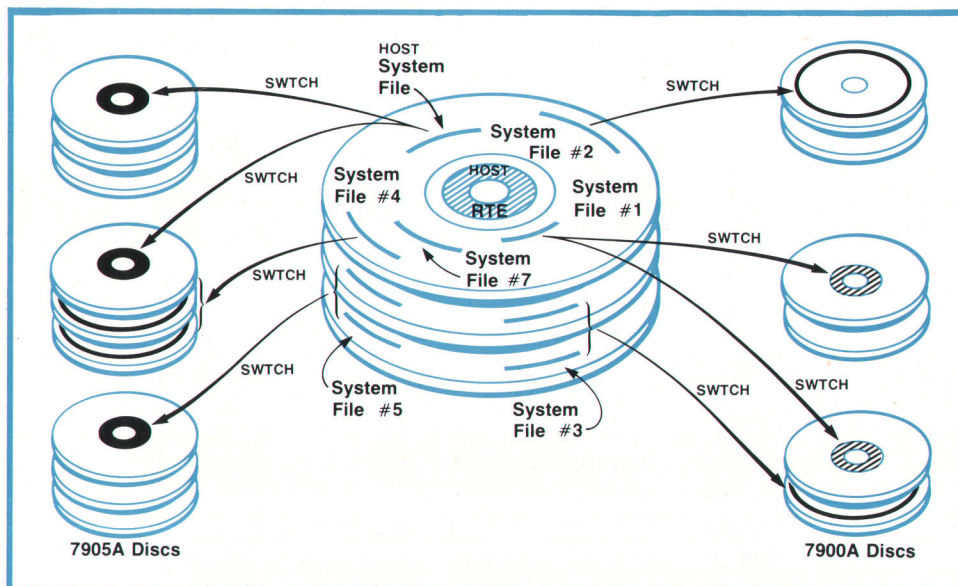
HOST
System
File

SWTCH

SWTCH

System
File #2

SWTCH

HOST
RTE

System
File #4

System
File #1

SWTCH

System
File #7

SWTCH

SWTCH

System
File #5

SWTCH

SWTCH

System
File #3

7905A Discs

7900A Discs